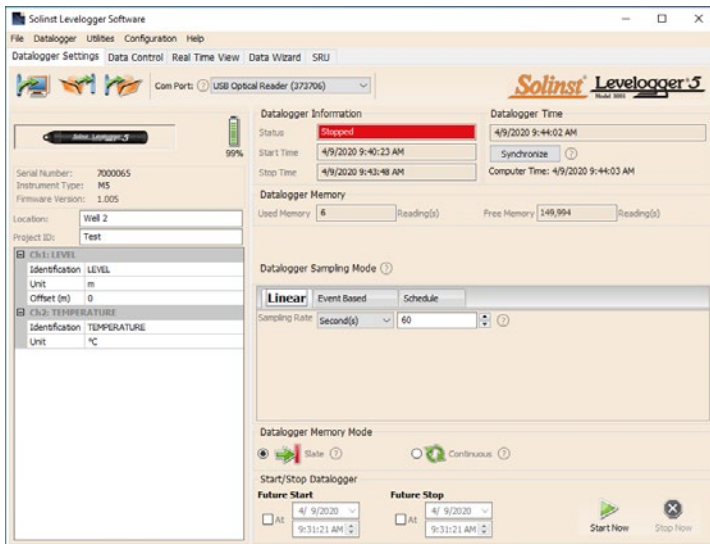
Solinst Levelogger Software

File Datalogger Utilities Configuration Help

Datalogger Settings Data Control Real Time View Data Wizard SRU

Com Port: USB Optical Reader (373706)

Solinst Levelogger 5

99%

Serial Number: 7000065
Instrument Type: M5
Firmware Version: 1.005

Location: Well 2
Project ID: Test

| Ch1: LEVEL | |
|---|---|
| Identification | LEVEL |
| Unit | m |
| Offset (m) | 0 |
| **Ch2: TEMPERATURE** | |
| Identification | TEMPERATURE |
| Unit | °C |

Datalogger Information
Status Stopped
Start Time 4/9/2020 9:40:23 AM
Stop Time 4/9/2020 9:43:48 AM

Datalogger Time
4/9/2020 9:44:02 AM
Synchronize
Computer Time: 4/9/2020 9:44:03 AM

Datalogger Memory
Used Memory 6 Reading(s)
Free Memory 149,994 Reading(s)

Datalogger Sampling Mode

Linear Event Based Schedule

Sampling Rate Second(s) 60

Datalogger Memory Mode
Slate Continuous

Start/Stop Datalogger
Future Start
At 4/ 9/2020 9:31:21 AM
Future Stop
At 4/ 9/2020 9:31:21 AM
Start Now Stop Now